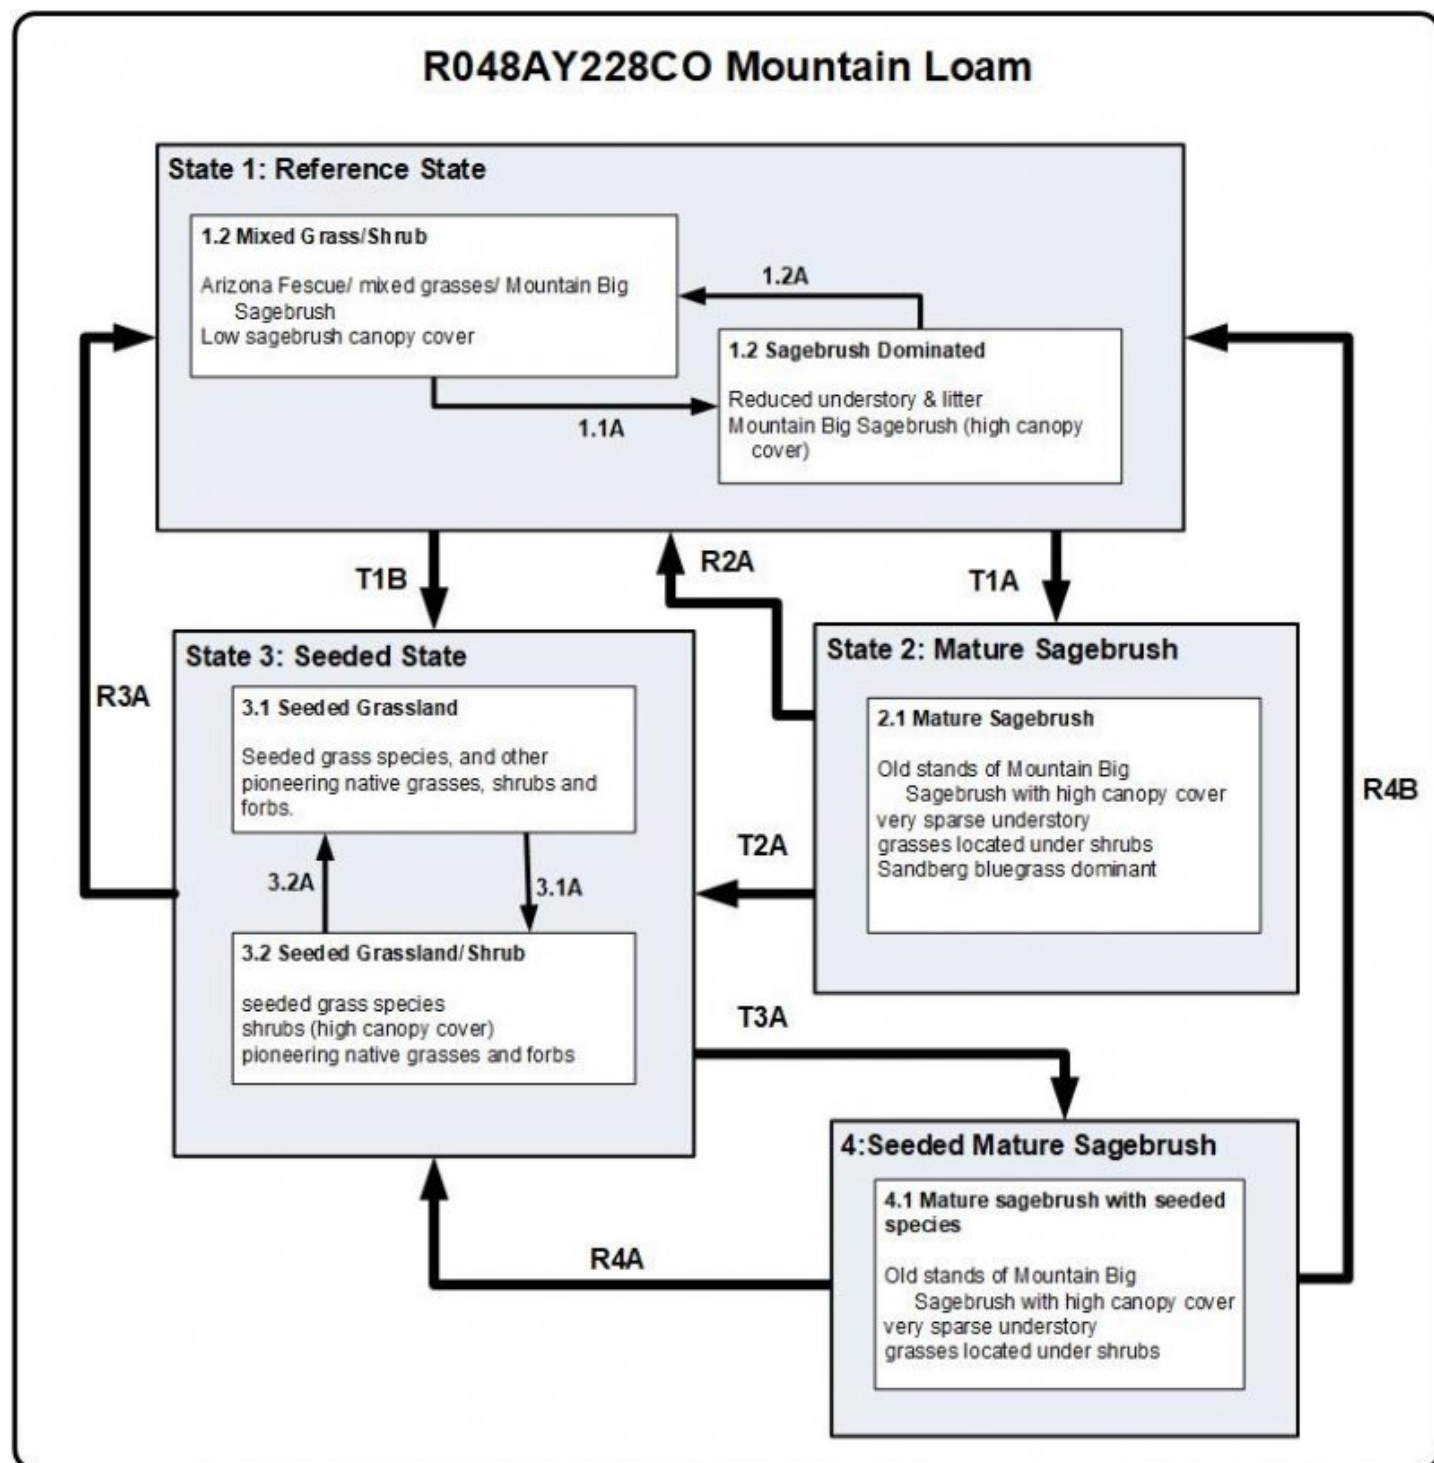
R048AY228CO Mountain Loam

State 1: Reference State

1.2 Mixed Grass/Shrub

Arizona Fescue/ mixed grasses/ Mountain Big Sagebrush
Low sagebrush canopy cover

1.2A

1.2 Sagebrush Dominated

Reduced understory & litter
Mountain Big Sagebrush (high canopy cover)

1.1A

T1B

R2A

T1A

State 3: Seeded State

R3A

3.1 Seeded Grassland

Seeded grass species, and other pioneering native grasses, shrubs and forbs.

3.2A

3.1A

3.2 Seeded Grassland/Shrub

seeded grass species
shrubs (high canopy cover)
pioneering native grasses and forbs

State 2: Mature Sagebrush

2.1 Mature Sagebrush

Old stands of Mountain Big Sagebrush with high canopy cover
very sparse understory
grasses located under shrubs
Sandberg bluegrass dominant

T2A

R4B

T3A

4:Seeded Mature Sagebrush

4.1 Mature sagebrush with seeded species

Old stands of Mountain Big Sagebrush with high canopy cover
very sparse understory
grasses located under shrubs

R4A